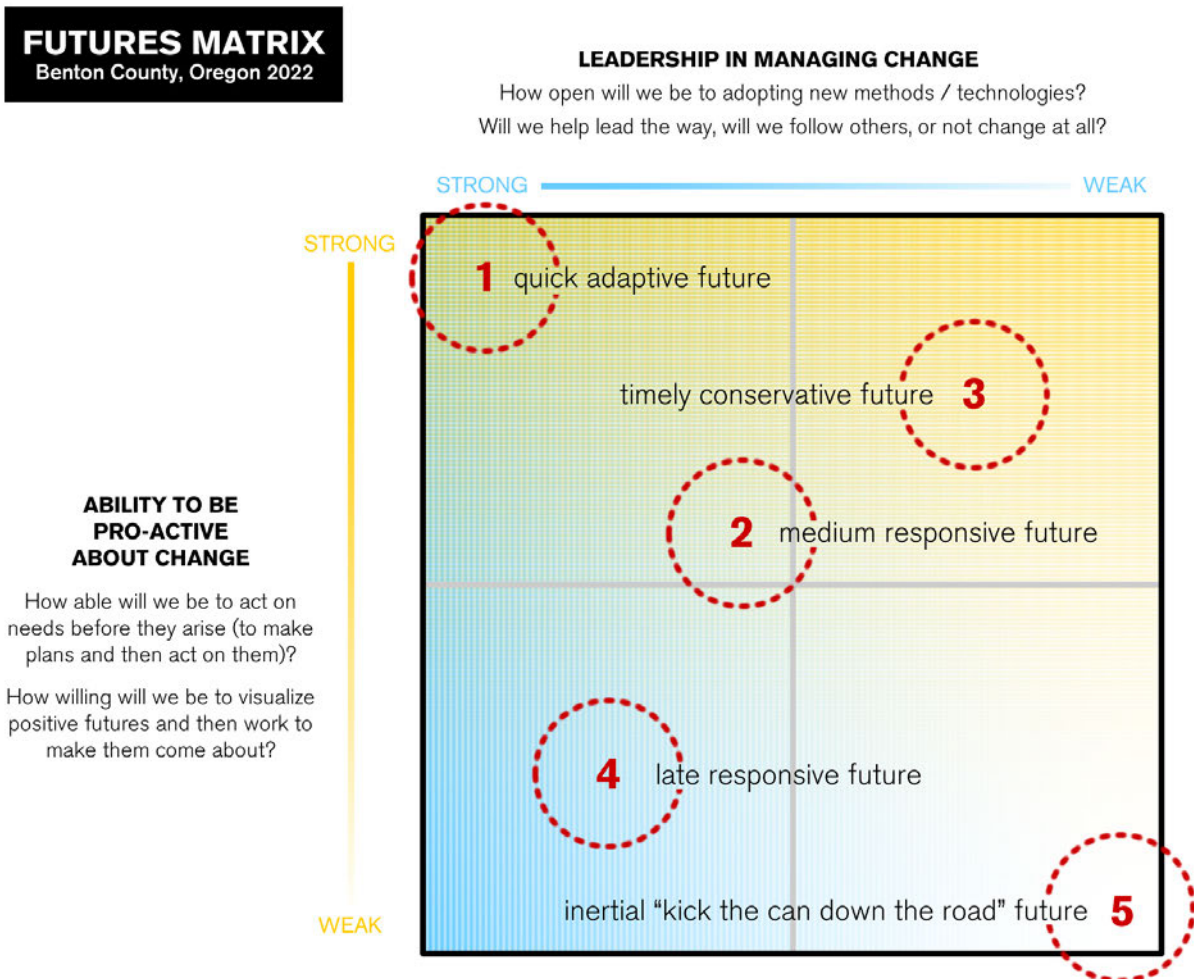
FUTURES MATRIX
Benton County, Oregon 2022

LEADERSHIP IN MANAGING CHANGE
How open will we be to adopting new methods / technologies?
Will we help lead the way, will we follow others, or not change at all?

STRONG
WEAK

STRONG

ABILITY TO BE PRO-ACTIVE ABOUT CHANGE

How able will we be to act on needs before they arise (to make plans and then act on them)?

How willing will we be to visualize positive futures and then work to make them come about?

WEAK

1 quick adaptive future

timely conservative future 3

2 medium responsive future

4 late responsive future

inertial “kick the can down the road” future 5